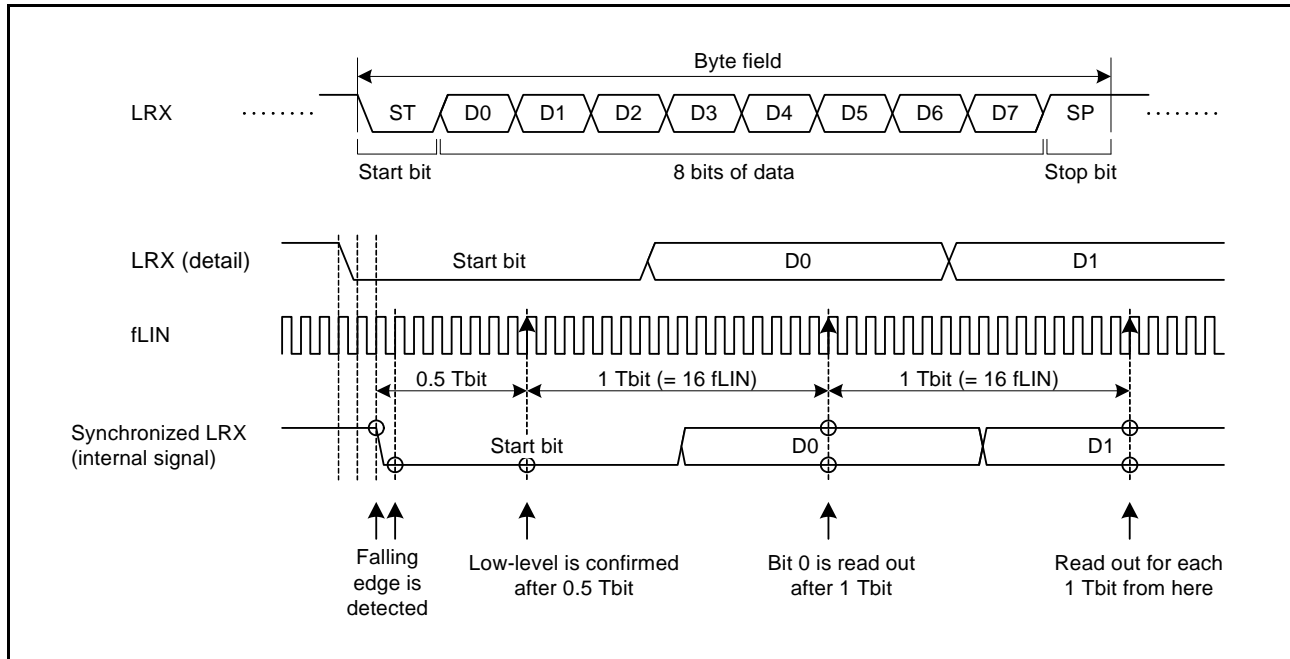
Byte field

LRX

ST D0 D1 D2 D3 D4 D5 D6 D7 SP

Start bit

8 bits of data

Stop bit

LRX (detail)

Start bit

D0

D1

fLIN

0.5 Tbit

1 Tbit (= 16 fLIN)

1 Tbit (= 16 fLIN)

Synchronized LRX (internal signal)

Start bit

D0

D1

Falling edge is detected

Low-level is confirmed after 0.5 Tbit

Bit 0 is read out after 1 Tbit

Read out for each 1 Tbit from here